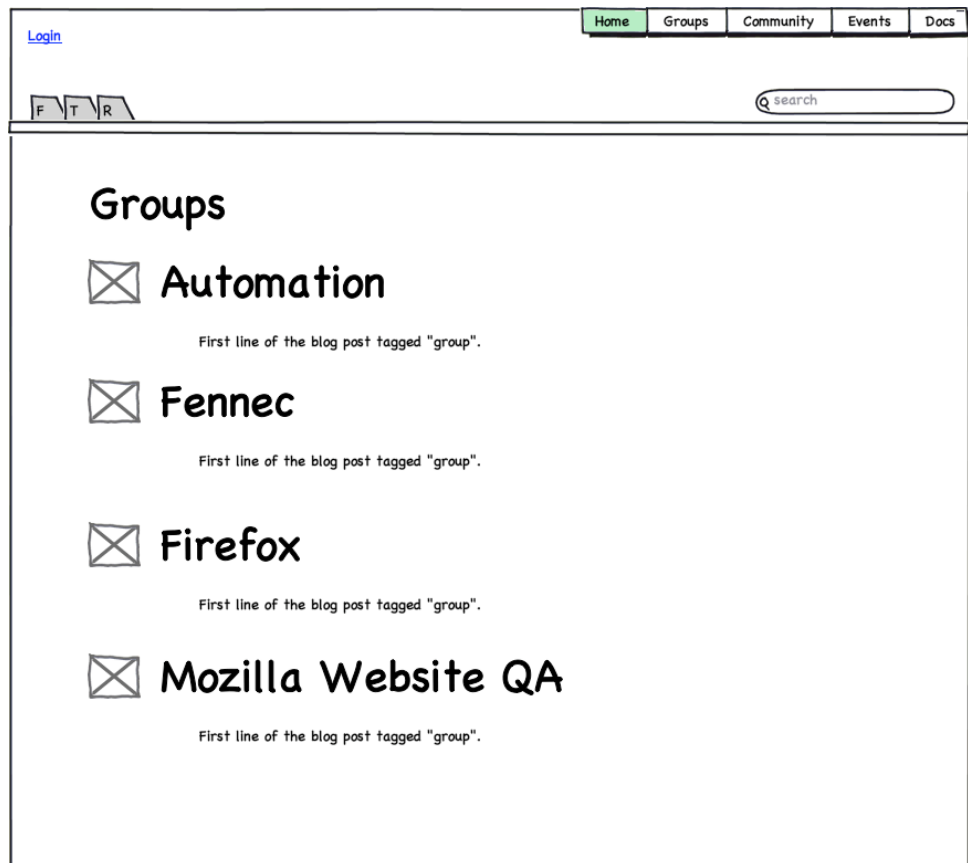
Login

Home | Groups | Community | Events | Docs

F T R

search

Groups

Automation

First line of the blog post tagged "group".

Fennec

First line of the blog post tagged "group".

Firefox

First line of the blog post tagged "group".

Mozilla Website QA

First line of the blog post tagged "group".